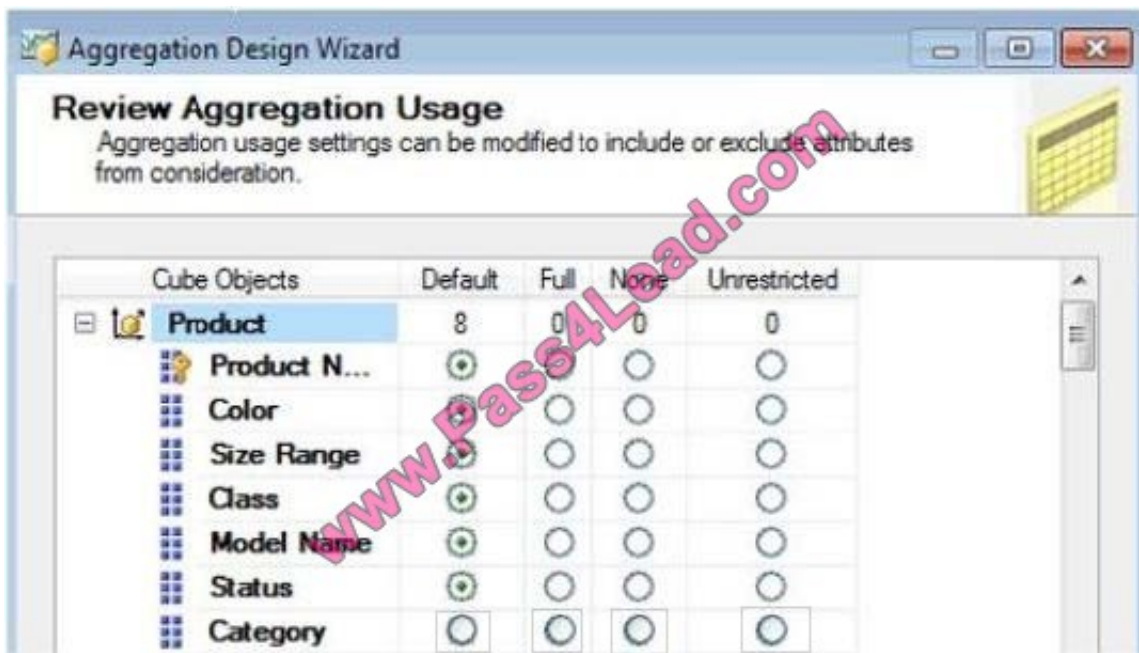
Aggregation Design Wizard

Review Aggregation Usage
Aggregation usage settings can be modified to include or exclude attributes from consideration.

www.Pass4Lead.com

| Cube Objects | Default | Full | None | Unrestricted |
|---|---|---|---|---|
| Product | 8 | 0 | 0 | 0 |
| Product N... | | | | |
| Color | | | | |
| Size Range | | | | |
| Class | | | | |
| Model Name | | | | |
| Status | | | | |
| Category | | | | |